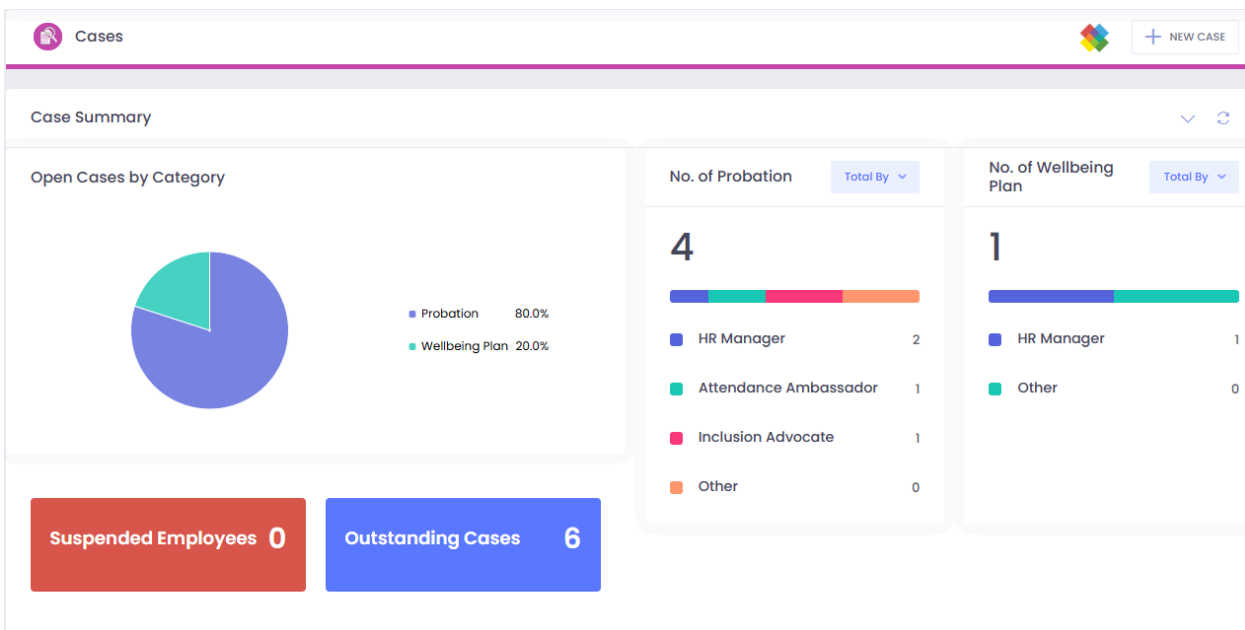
Cases

+ NEW CASE

Case Summary

Open Cases by Category

Probation 80.0%
Wellbeing Plan 20.0%

No. of Probation
Total By

4

HR Manager 2
Attendance Ambassador 1
Inclusion Advocate 1
Other 0

No. of Wellbeing Plan
Total By

1

HR Manager 1
Other 0

Suspended Employees 0

Outstanding Cases 6